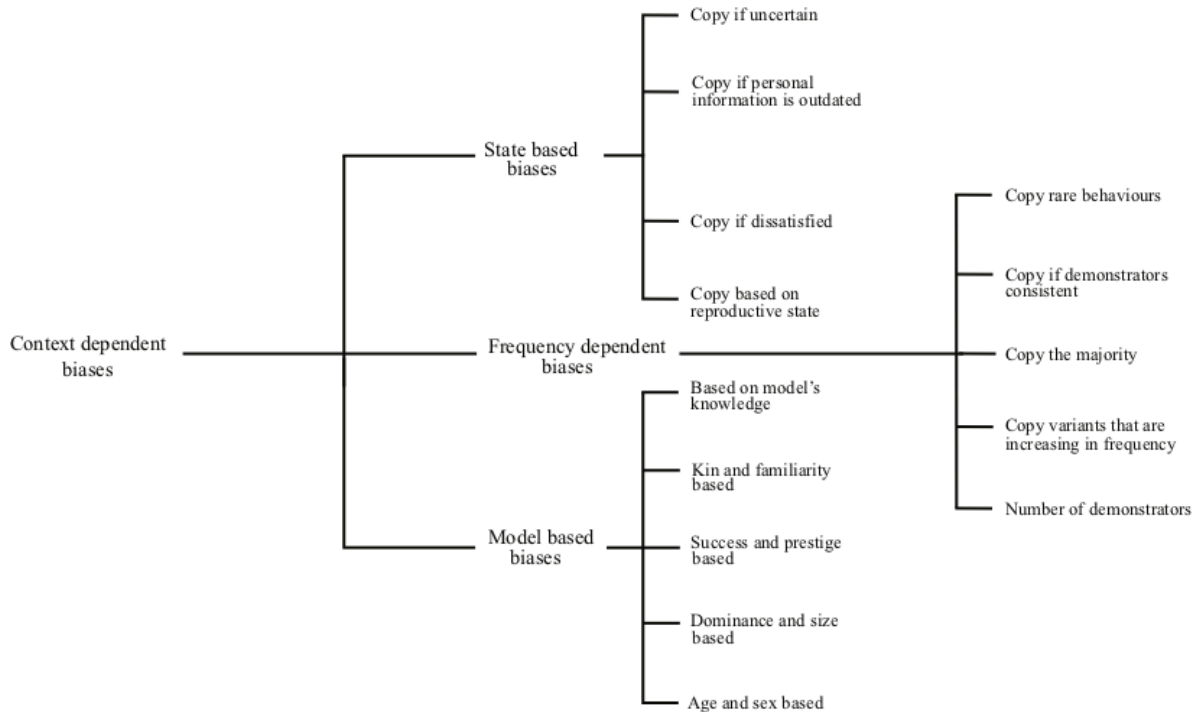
Context dependent biases

State based biases

Copy if uncertain

Copy if personal information is outdated

Copy if dissatisfied

Copy based on reproductive state

Frequency dependent biases

Copy rare behaviours

Copy if demonstrators consistent

Copy the majority

Copy variants that are increasing in frequency

Number of demonstrators

Model based biases

Based on model's knowledge

Kin and familiarity based

Success and prestige based

Dominance and size based

Age and sex based